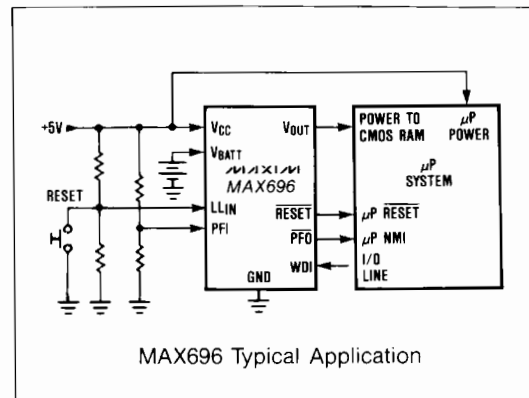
+5V
RESET
$V_{CC}$
$V_{BATT}$
MAXIM
MAX696
LLIN
PFI
GND
$V_{OUT}$
$\overline{RESET}$
$\overline{PFO}$
WDI
POWER TO CMOS RAM
$\mu$P POWER
$\mu$P SYSTEM
$\mu$P $\overline{RESET}$
$\mu$P NMI
I/O LINE

MAX696 Typical Application